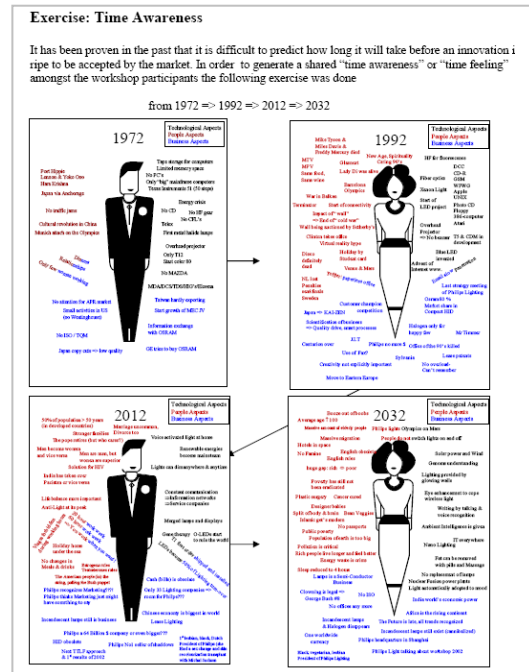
Exercise: Time Awareness

It has been proven in the past that it is difficult to predict how long it will take before an innovation i ripe to be accepted by the market. In order to generate a shared "time awareness" or "time feeling" amongst the workshop participants the following exercise was done

from 1972 => 1992 => 2012 => 2032

1972

Technological Aspects
Purple Aspects
Business Aspects

Post Hippie
Lennon & Yoko Ono
Hare Krishna
Japan via Anchorage

No traffic jams

Cultural revolution in China
Munich attack on the Olympics

Tape storage for computers
Limited memory space
No PC's
Only "big" mainframe computers
Transistor TV (50 ships)

Energy crisis
No CD
No HF gear
No CFL's
Telex
First metal halide lamps

Overhead projector
Only TIJ
Start color 80

No MAZDA

MDA/ECG/TDS/BSO's/Eltacon

Taiwan hardly exporting
Start growth of MEC JV

Information exchange
with OSRAM

No attention for API market
Small activities in US
(no Westinghouse)

Oil crisis to buy OSRAM

No ISO / TQM

Japan copy cats => low quality

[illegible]

1992

Technological Aspects
Purple Aspects
Business Aspects

Mike Tyson &
Milton Davis &
Freddy Mercury died

MTV
Same food,
Same shoes

Glasnost
Lady Di was alive

New Age, Spirituality
Giving 90's

HF for fluorescence

DCC
CD-R
GSM
WWW
Apple
UNIX

Fiber optics

Barcelona
Olympics

War in Balkan

Terrorism

Start of connectivity

Impact of "wall"
=> End of "cold war"

Wall being auctioned by Sotheby's

Clinton takes office
Virtual reality hype

Disco
definitely
dead

Holiday by
Sinclair Lewis

Vanna & More

NL lost
Position
worldwide
Sweden

Start of LED project

Xenon Light

Overhead
Projector
=> No license

Start of
LED project

Photo CD
Floppy
3M-computer
Atari

TV & CDM in
development

Blue LED
invented

Advent of
Internet www.

Last strategy meeting
of Philips Lighting

Centurion, %
Market share in
Compact HID

Japan => KAI-ZEN

Customer changing
competition

Intensification of business
=> Quality drive, smart processes

Halogen only for
happy few

Mr Thrifty

JLT

Centurion over

Philips no more SA

Office of the 90's killed

Use of PoP

Sylvania

Lamp patents

Creativity not explicitly important

No overhead
Can't remember

Move to Eastern Europe

2012

Technological Aspects
Purple Aspects
Business Aspects

50% of population > 50 years
(in developed countries)

Marriage uncommon,
Divorce too

Stronger families

The pope retires (but who cares?)

Men become women
and vice versa

Men are men, but
women are superior

Solution for HIV

Inflation under over
Factories or vice versa

Life balance more important
Anti-Light at its peak

Building home
under the sea

No changes in
Meals & drinks

The American people hit the
skiing, joking the Nazis played

Philips recognizes Marketing???
Philips Idea Marketing just might
have something to say

Incandescent lamps still in business

Voice activated light at home

Renewable energies
become mainstream

Lights can dim anywhere & anytime

Constant communication
in full interaction networks
in wireless companies

Merged lamps and displays

Genes therapy    O-LEDs start
to take the world

Cash (Bills) is obsolete

Only 10 Lighting companies
worldwide (high PP)

Chinese economy is biggest in world

Lamps Lighting

Philips a 64 Billion $ company or even bigger???
SHD obsolete

Philips Not to offer of doubtless

Next TTLF approach
& 1st results of 2012

1st Seinen, Sharp, Dutch
translated 1950/Bullet
Back is to change and this
are translated & congrested
with Michael Jackson

2032

Technological Aspects
Purple Aspects
Business Aspects

Escape out of books
Average age ? 110

Massive increase of elderly people

Hotels in space

No Famine

Huge gap rich => poor

Poverty line still not
been eradicated

Plastic surgery    Cancer cured

Designer babies

Split of body & brain    Start Veggies
Islamic get's modern

Public poverty
Population of Earth is too big

Pollution is critical

Rich people live longer and feel better
Energy waste is a crime

Sleep reduced to 4 hours

Lamps in a home Conductor
Business

Clowning is legal =>
George Bush #8

No office any more

One world bride
currency

Black vegetarian, lesbian
President of Philips Lighting

Philips Light Olympics on Mars

Mass-hemisphere

English obsolete
English rules

People do not switch lights on and off

Solar power and Wind

Genome understanding

Lighting provided by
glowing walls

Eye enhancement to cope
with low light

Writing by talking &
voice recognition

Ambient Intelligence is given

IT everywhere

Nano Lighting

Power to be moved
with pills and Massage

No replacement of lamps
Nuclear Fusion power plants
Light automatically adapted to mood

India world's economic power

Africa is the rising continent

No ISO

Incandescent lamps
& Halogen disappears

The Future is late, all trends recognized

Incandescent lamps still exist (modified)

Philips headquarters in Shanghai

Philips Lighting talks about workshop 2002